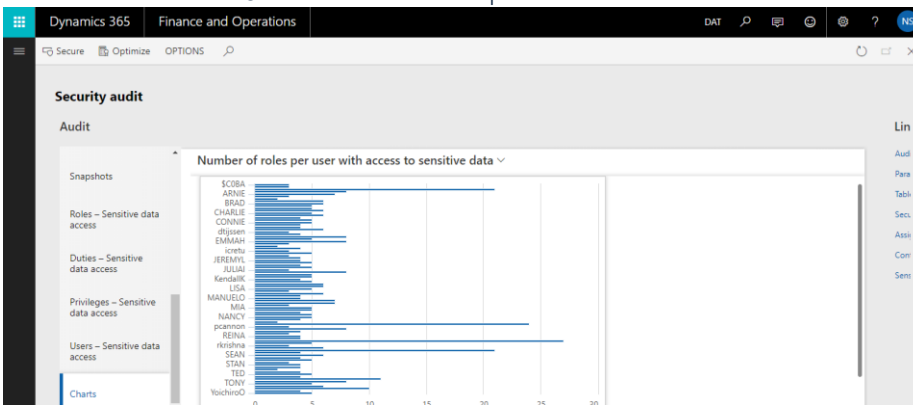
Dynamics 365 | Finance and Operations

DAT NS

Secure Optimize OPTIONS

Security audit

Audit

Lin

Snapshots

Roles – Sensitive data access

Duties – Sensitive data access

Privileges – Sensitive data access

Users – Sensitive data access

Charts

Number of roles per user with access to sensitive data

$C0BA
ARNIE
BRAD
CHARLIE
CONNIE
dtijssen
EMMAH
icretu
JEREMYL
JULIAI
KendallK
LISA
MANUELO
MIA
NANCY
pcannon
REINA
rkrishna
SEAN
STAN
TED
TONY
YoichiroO

0 5 10 15 20 25 30

Audi
Para
Tabl
Secu
Assi
Com
Sens